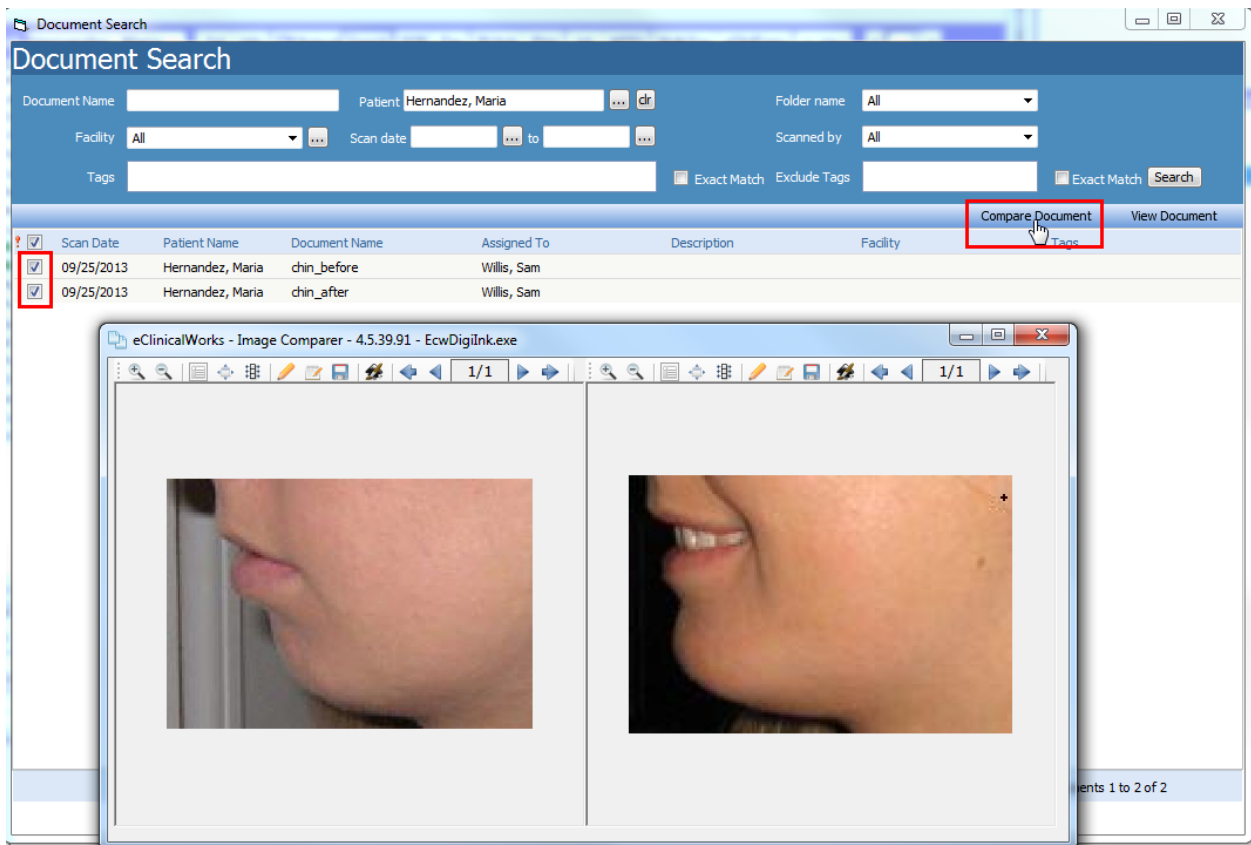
Document Search

Document Search

Document Name
Patient Hernandez, Maria ... clr
Folder name All
Facility All ...
Scan date ... to ...
Scanned by All
Tags
Exact Match
Exclude Tags
Exact Match
Search

Compare Document
View Document

| | Scan Date | Patient Name | Document Name | Assigned To | Description | Facility | Tags |
|---|---|---|---|---|---|---|---|
| ☑ | 09/25/2013 | Hernandez, Maria | chin_before | Willis, Sam | | | |
| ☑ | 09/25/2013 | Hernandez, Maria | chin_after | Willis, Sam | | | |

eClinicalWorks - Image Comparer - 4.5.39.91 - EcwDigiInk.exe

1/1

1/1

nts 1 to 2 of 2